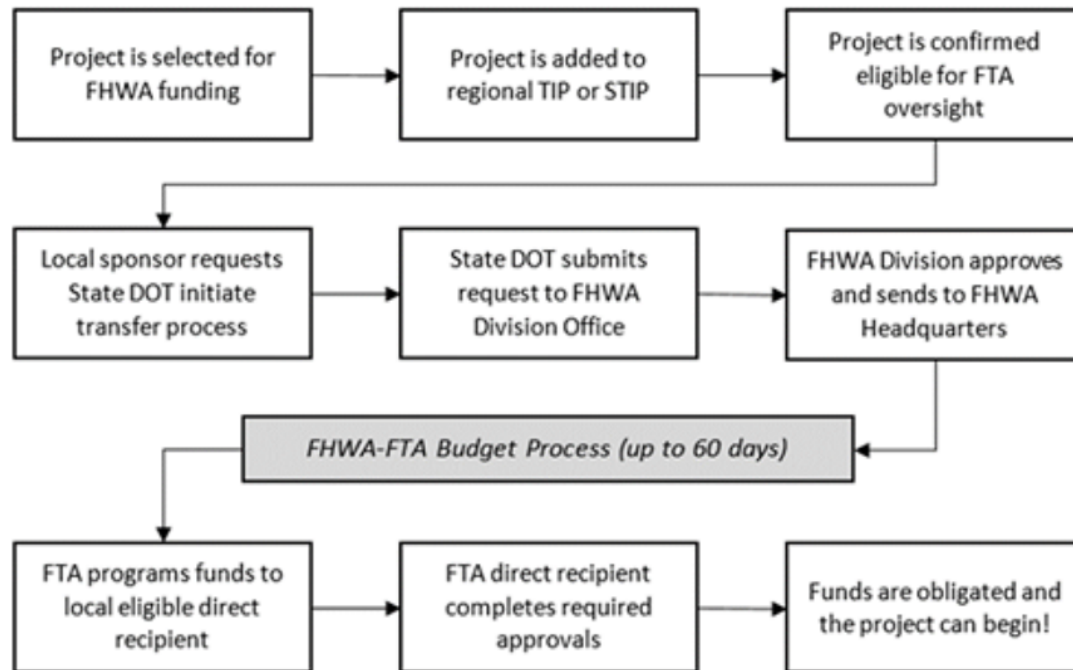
Project is selected for FHWA funding

Project is added to regional TIP or STIP

Project is confirmed eligible for FTA oversight

Local sponsor requests State DOT initiate transfer process

State DOT submits request to FHWA Division Office

FHWA Division approves and sends to FHWA Headquarters

FHWA-FTA Budget Process (up to 60 days)

FTA programs funds to local eligible direct recipient

FTA direct recipient completes required approvals

Funds are obligated and the project can begin!